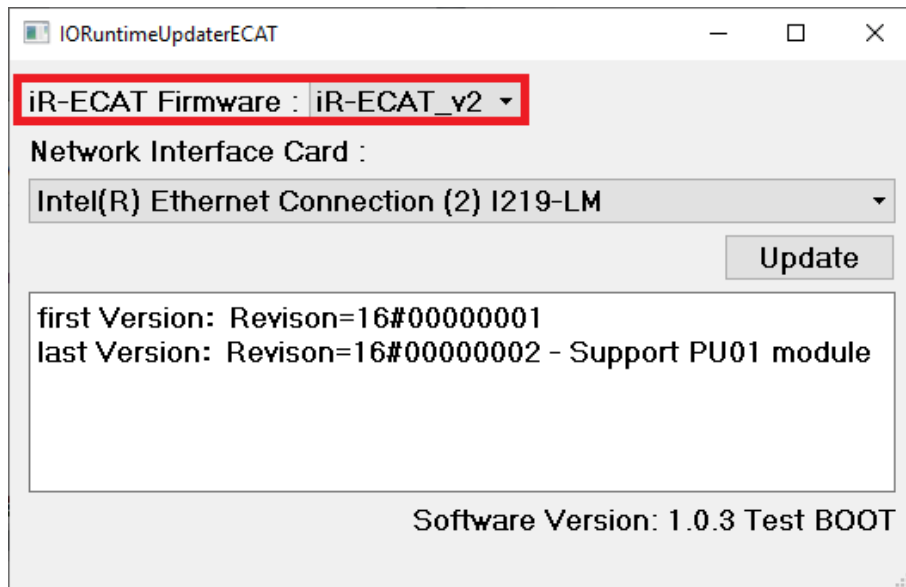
IORuntimeUpdaterECAT

iR-ECAT Firmware : iR-ECAT_v2

Network Interface Card :

Intel(R) Ethernet Connection (2) I219-LM

Update

first Version: Revison=16#00000001
last Version: Revison=16#00000002 - Support PU01 module

Software Version: 1.0.3 Test BOOT